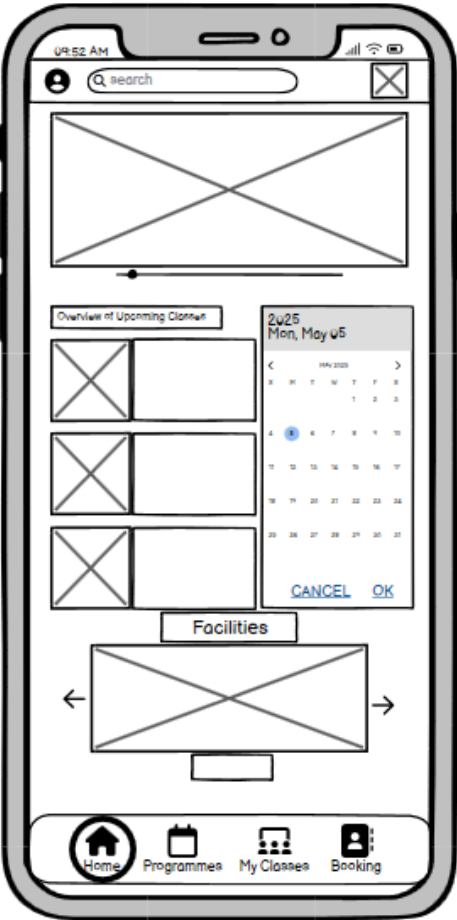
09:52 AM

search

Overview of Upcoming Classes

2025
Mon, May 05

MAY 2025

| S | M | T | W | T | F | S |
|---|---|---|---|---|---|---|
| | | | | 1 | 2 | 3 |
| 4 | 5 | 6 | 7 | 8 | 9 | 10 |
| 11 | 12 | 13 | 14 | 15 | 16 | 17 |
| 18 | 19 | 20 | 21 | 22 | 23 | 24 |
| 25 | 26 | 27 | 28 | 29 | 30 | 31 |

CANCEL OK

Facilities

Home Programmes My Classes Booking